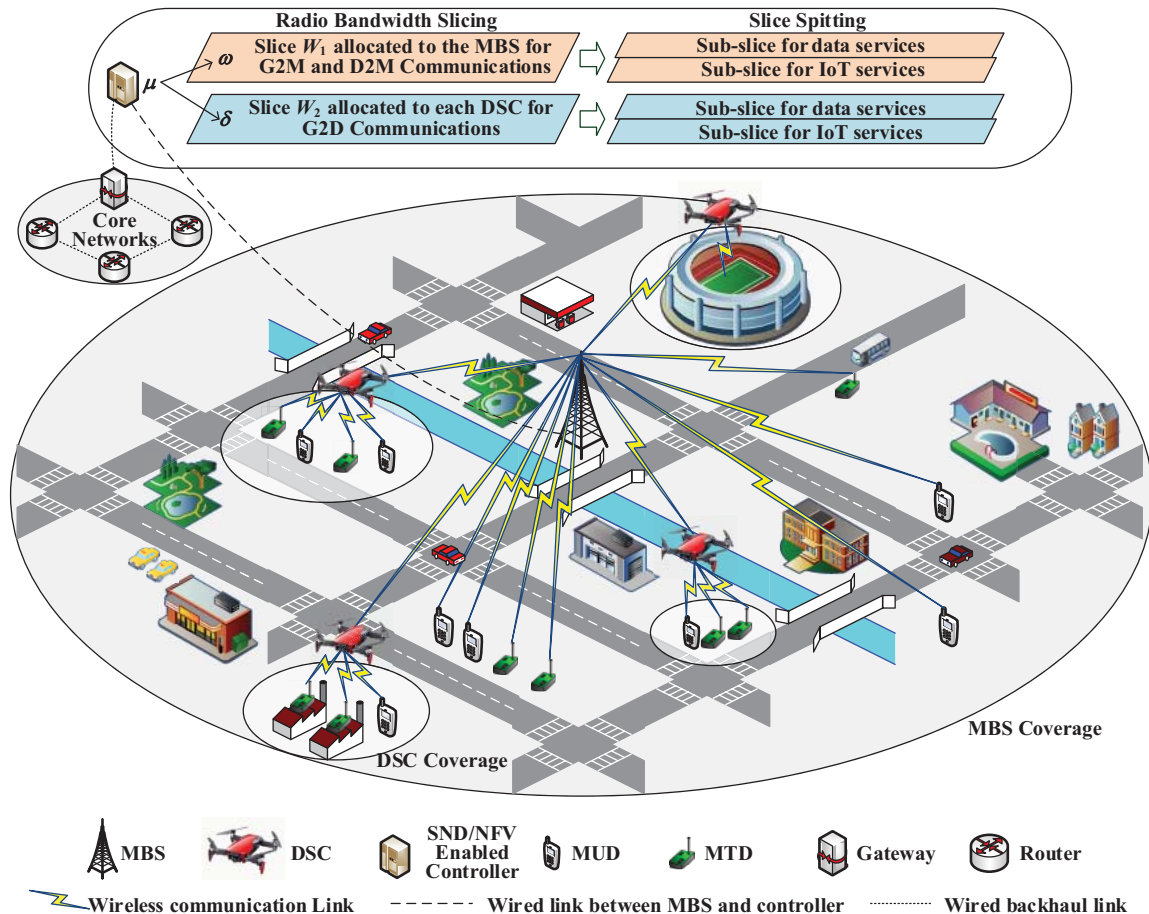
Radio Bandwidth Slicing

Slice Spitting

$\mu$

$\omega$ Slice $W_1$ allocated to the MBS for G2M and D2M Communications

Sub-slice for data services

Sub-slice for IoT services

$\delta$ Slice $W_2$ allocated to each DSC for G2D Communications

Sub-slice for data services

Sub-slice for IoT services

Core Networks

DSC Coverage

MBS Coverage

MBS

DSC

SND/NFV Enabled Controller

MUD

MTD

Gateway

Router

Wireless communication Link

Wired link between MBS and controller

Wired backhaul link